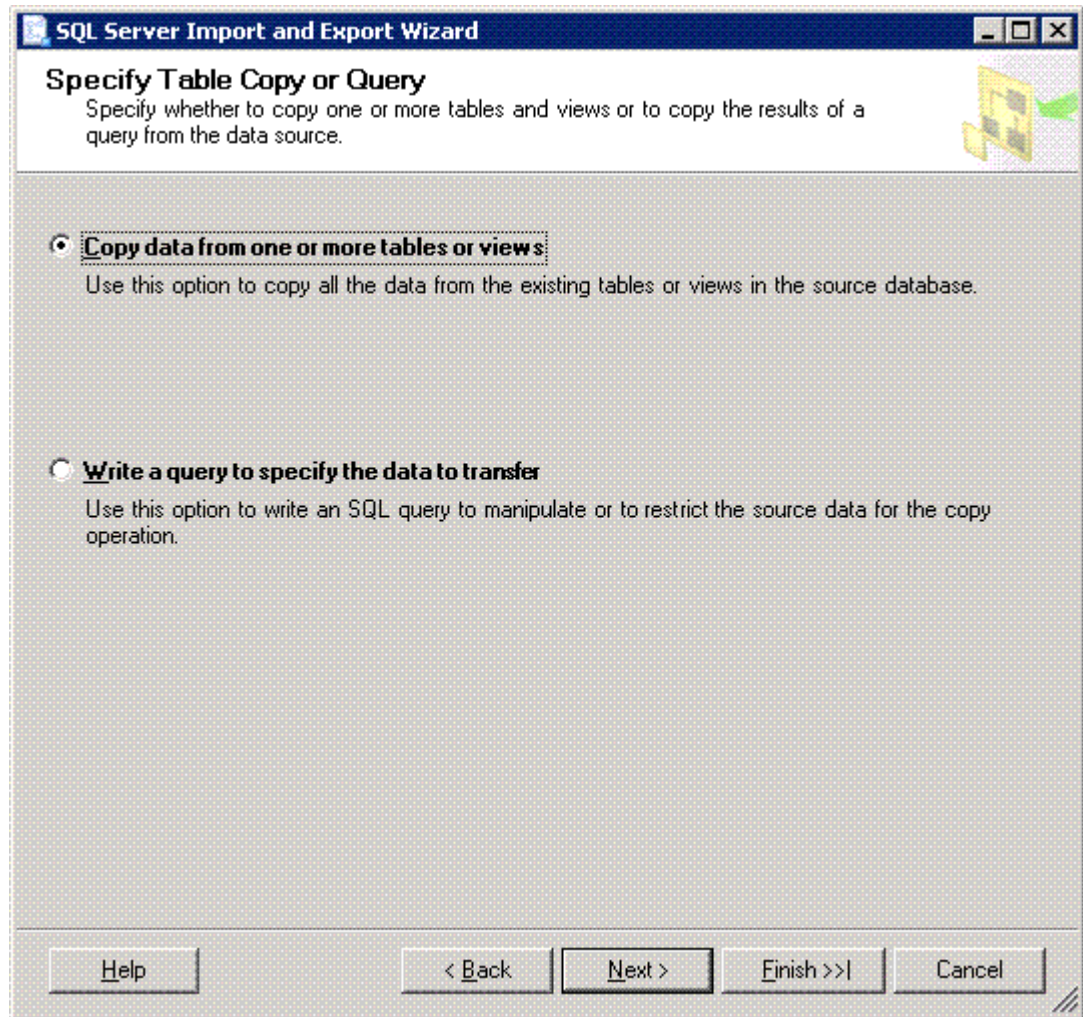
SQL Server Import and Export Wizard

Specify Table Copy or Query
Specify whether to copy one or more tables and views or to copy the results of a query from the data source.

Copy data from one or more tables or views
Use this option to copy all the data from the existing tables or views in the source database.

Write a query to specify the data to transfer
Use this option to write an SQL query to manipulate or to restrict the source data for the copy operation.

Help
< Back
Next >
Finish >>|
Cancel